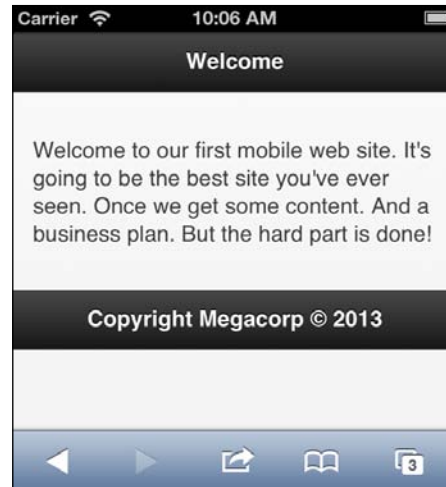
Carrier 10:06 AM

Welcome

Welcome to our first mobile web site. It's going to be the best site you've ever seen. Once we get some content. And a business plan. But the hard part is done!

Copyright Megacorp © 2013

3